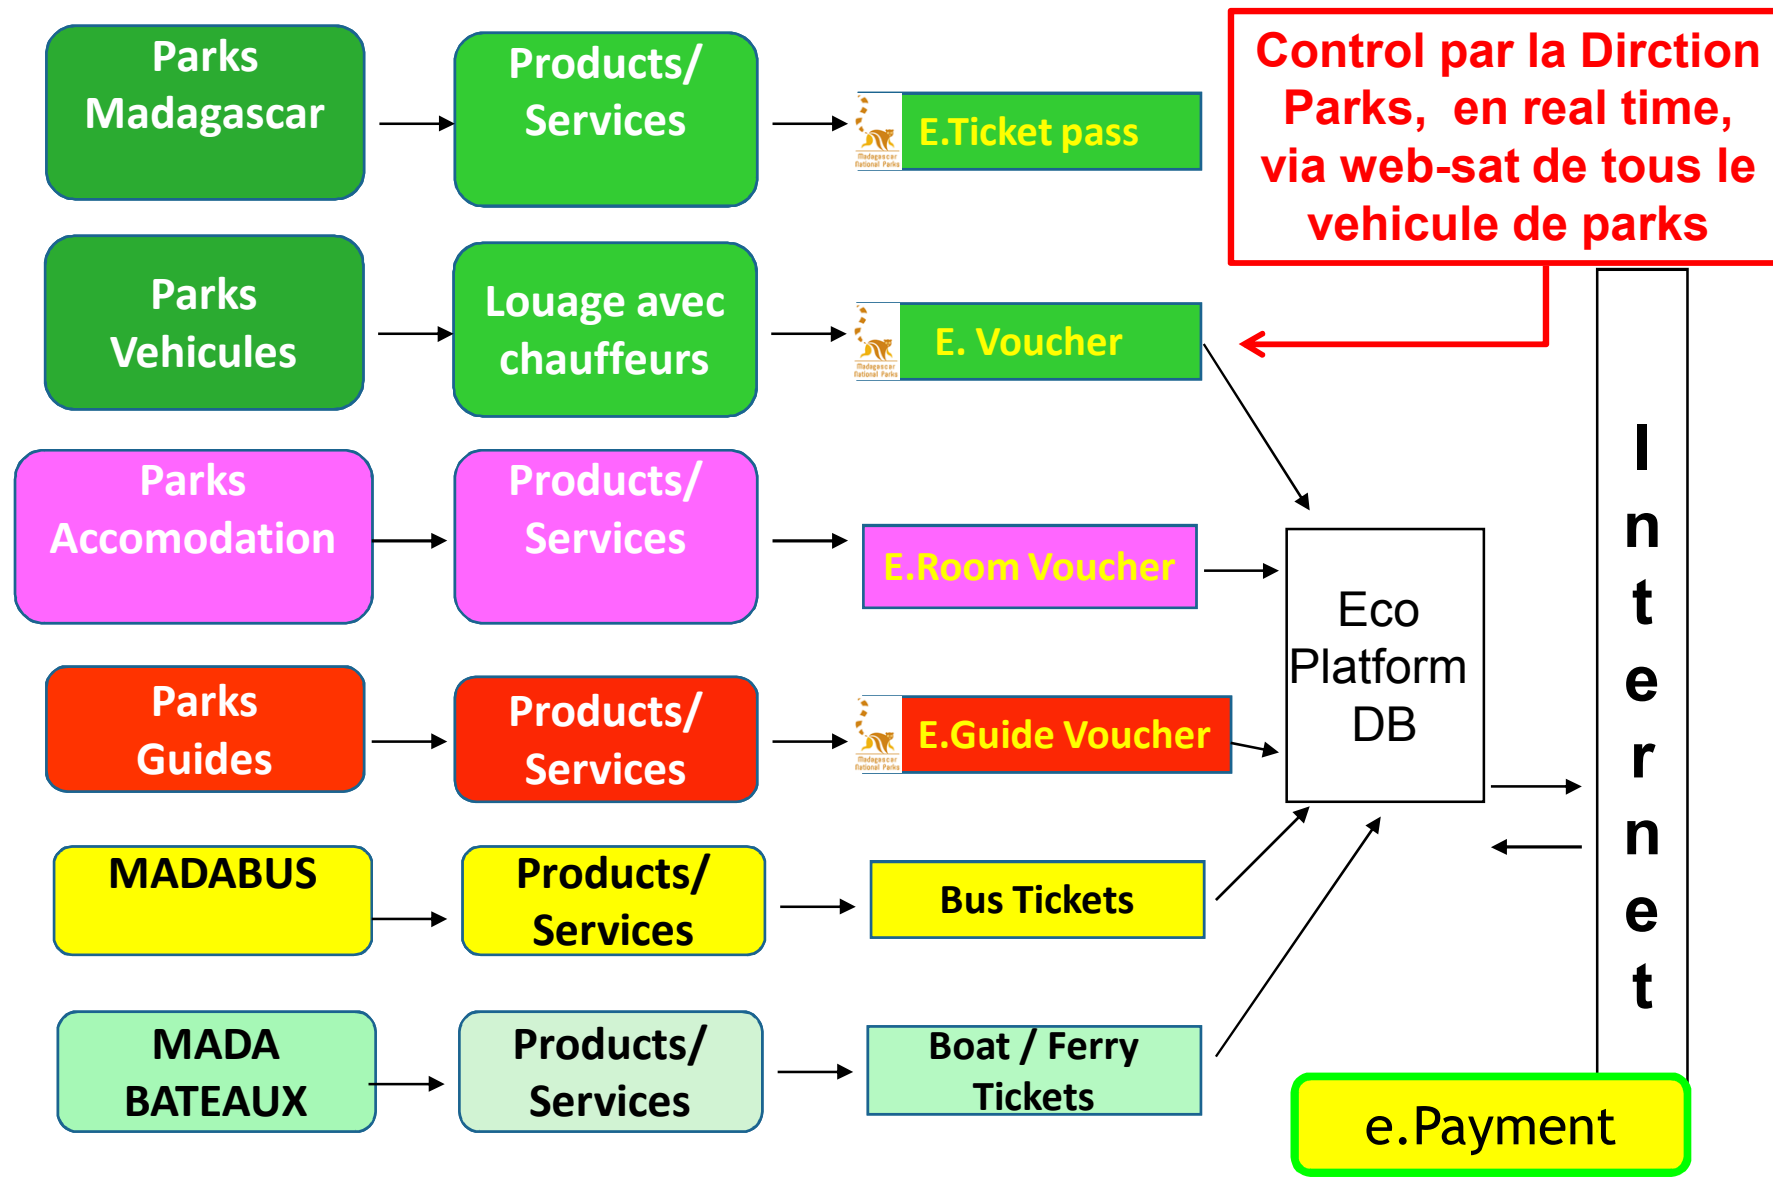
Parks Madagascar

Products/ Services

Madagascar National Parks

E.Ticket pass

Control par la Dirction Parks, en real time, via web-sat de tous le vehicule de parks

Parks Vehicules

Louage avec chauffeurs

Madagascar National Parks

E. Voucher

Internet

Parks Accomodation

Products/ Services

E.Room Voucher

Eco Platform DB

Parks Guides

Products/ Services

Madagascar National Parks

E.Guide Voucher

MADABUS

Products/ Services

Bus Tickets

MADA BATEAUX

Products/ Services

Boat / Ferry Tickets

e.Payment